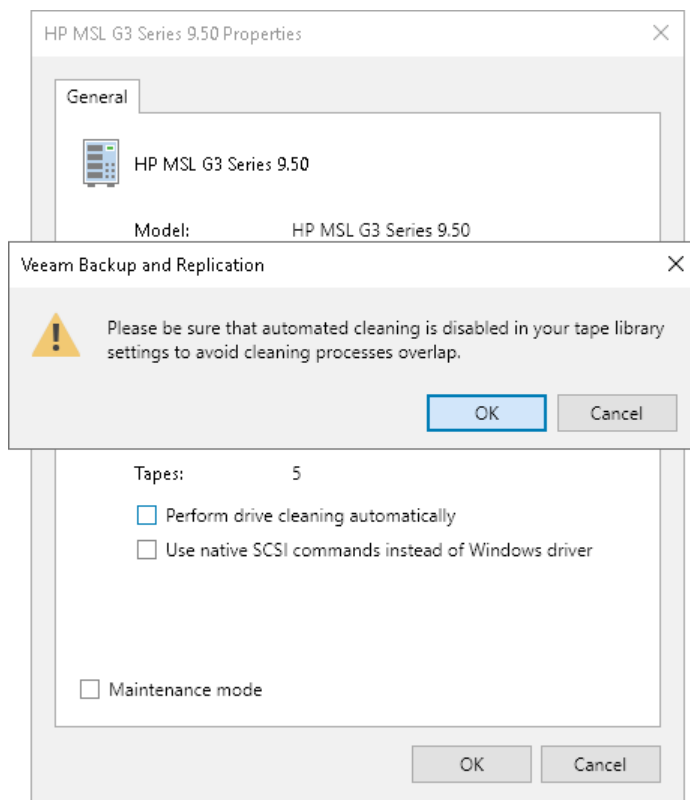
HP MSL G3 Series 9.50 Properties

General

HP MSL G3 Series 9.50

Model: HP MSL G3 Series 9.50

Veeam Backup and Replication

Please be sure that automated cleaning is disabled in your tape library settings to avoid cleaning processes overlap.

OK Cancel

Tapes: 5

Perform drive cleaning automatically

Use native SCSI commands instead of Windows driver

Maintenance mode

OK Cancel